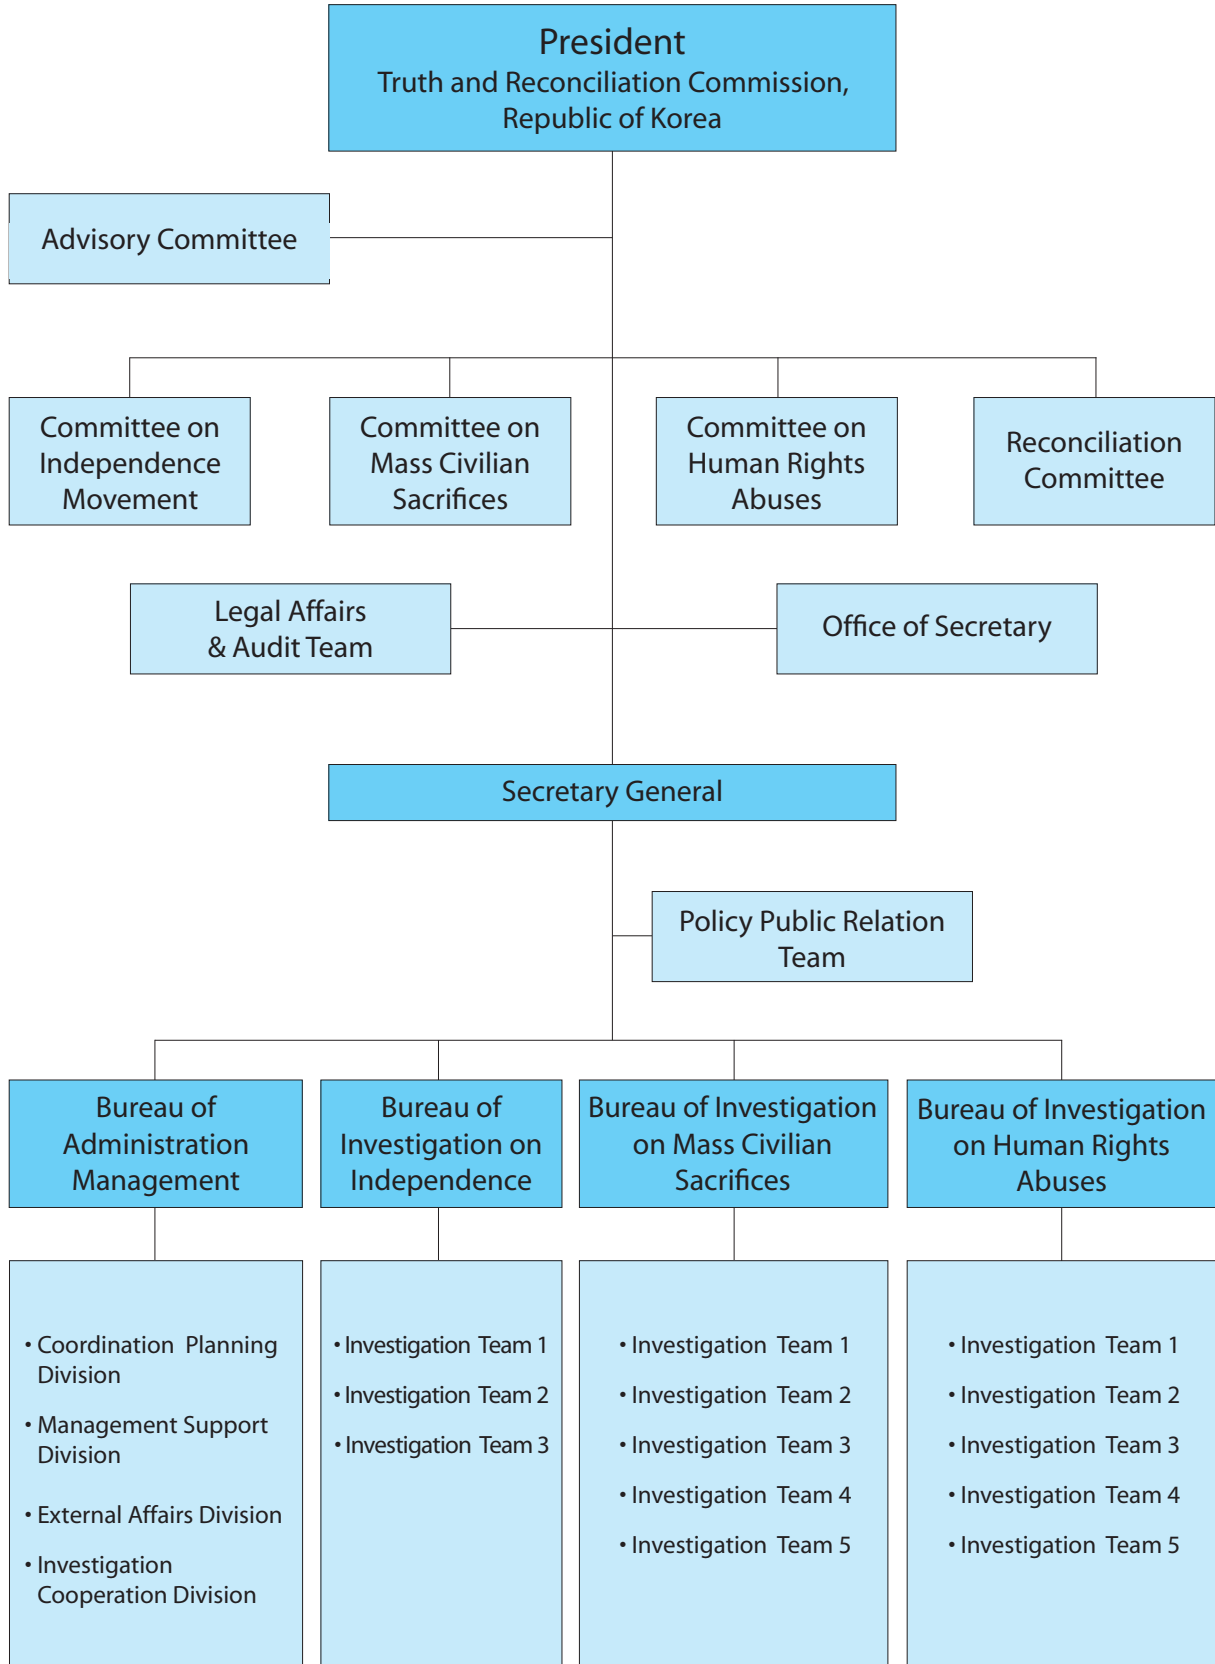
President
Truth and Reconciliation Commission, Republic of Korea

Advisory Committee

Committee on Independence Movement

Committee on Mass Civilian Sacrifices

Committee on Human Rights Abuses

Reconciliation Committee

Legal Affairs & Audit Team

Office of Secretary

Secretary General

Policy Public Relation Team

Bureau of Administration Management

Bureau of Investigation on Independence

Bureau of Investigation on Mass Civilian Sacrifices

Bureau of Investigation on Human Rights Abuses

• Coordination Planning Division
• Management Support Division
• External Affairs Division
• Investigation Cooperation Division

• Investigation Team 1
• Investigation Team 2
• Investigation Team 3

• Investigation Team 1
• Investigation Team 2
• Investigation Team 3
• Investigation Team 4
• Investigation Team 5

• Investigation Team 1
• Investigation Team 2
• Investigation Team 3
• Investigation Team 4
• Investigation Team 5